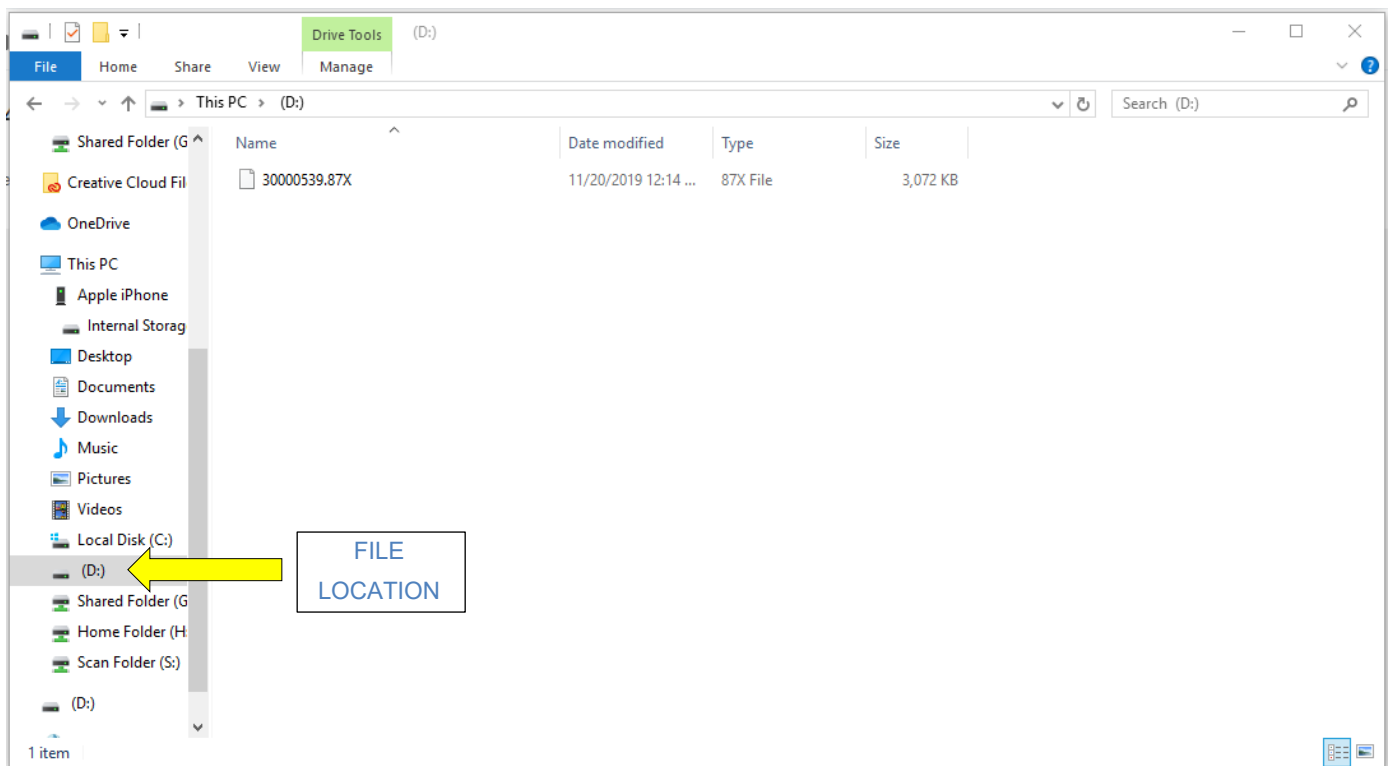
Drive Tools (D:)

File Home Share View Manage

This PC > (D:)

Search (D:)

Shared Folder (G

Creative Cloud Fil

OneDrive

This PC

Apple iPhone

Internal Storag

Desktop

Documents

Downloads

Music

Pictures

Videos

Local Disk (C:)

(D:)

Shared Folder (G

Home Folder (H:

Scan Folder (S:)

(D:)

| Name | Date modified | Type | Size |
|---|---|---|---|
| 30000539.87X | 11/20/2019 12:14 ... | 87X File | 3,072 KB |

FILE LOCATION

1 item